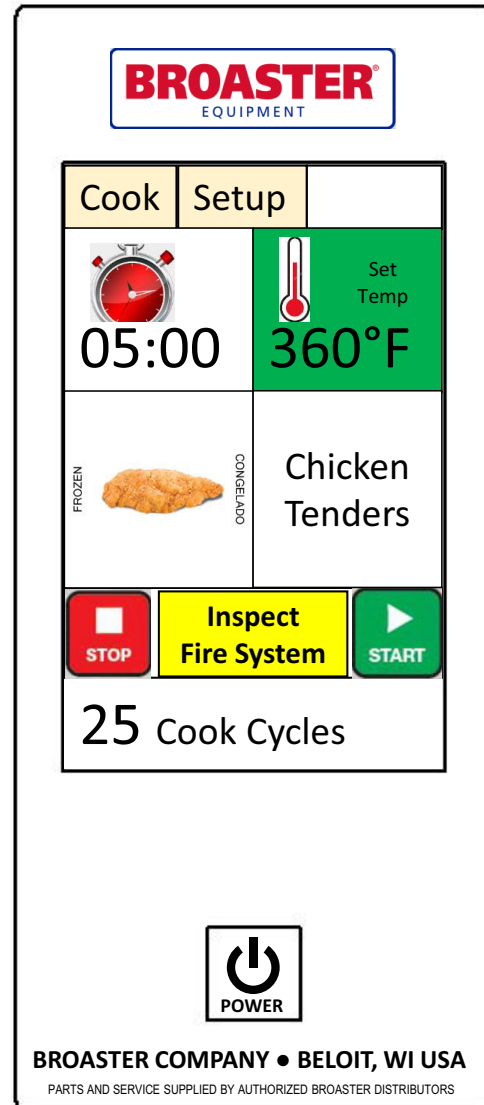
BROASTER®
EQUIPMENT

Cook
Setup

05:00

Set Temp
360°F

FROZEN
CONGELADO

Chicken Tenders

STOP
Inspect Fire System
START

25 Cook Cycles

POWER

BROASTER COMPANY ● BELOIT, WI USA
PARTS AND SERVICE SUPPLIED BY AUTHORIZED BROASTER DISTRIBUTORS